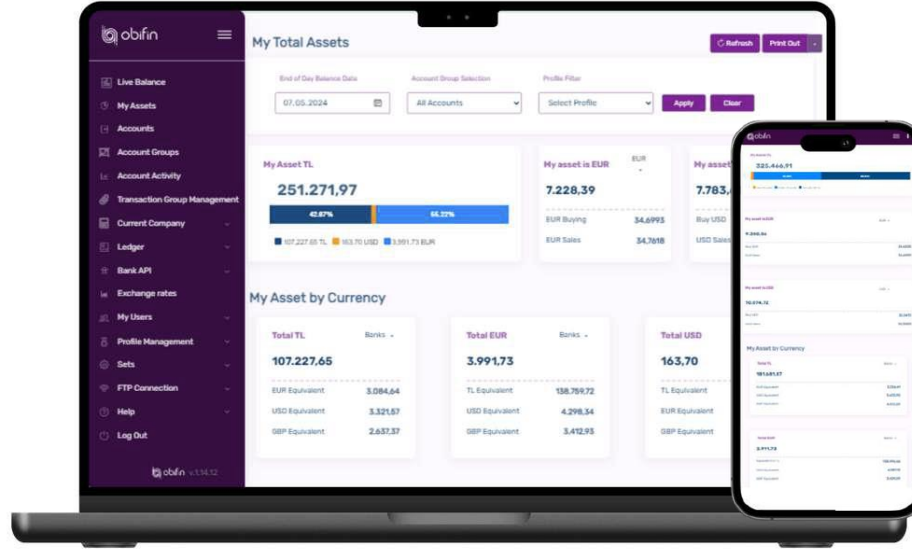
obifin

Live Balance
My Assets
Accounts
Account Groups
Account Activity
Transaction Group Management
Current Company
Ledger
Bank API
Exchange rates
My Users
Profile Management
Sets
FTP Connection
Help
Log Out

obifin v.1.14.12

My Total Assets

Refresh Print Out

End of Day Balance Date
07.05.2024
Account Group Selection
All Accounts
Profile Filter
Select Profile
Apply Clear

My Asset TL
251.271,97
42.67% 55.32%
107.227,65 TL 163,70 USD 3.991,73 EUR

My asset is EUR
EUR
7.228,39
EUR Buying 34,6993
EUR Sales 34,7618

My asset
7.783,
Buy USD
USD Sales

My Asset by Currency

Total TL
Banks
107.227,65
EUR Equivalent 3.084,64
USD Equivalent 3.321,57
GBP Equivalent 2.637,37

Total EUR
Banks
3.991,73
TL Equivalent 138.759,72
USD Equivalent 4.298,34
GBP Equivalent 3.412,93

Total USD
163,70
TL Equivalent
EUR Equivalent
GBP Equivalent

obifin
325.466,91
My asset is EUR
7.248,54
My asset is USD
10.474,12
My Asset by Currency
Total TL
181.681,17
Total EUR
3.911,73
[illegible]